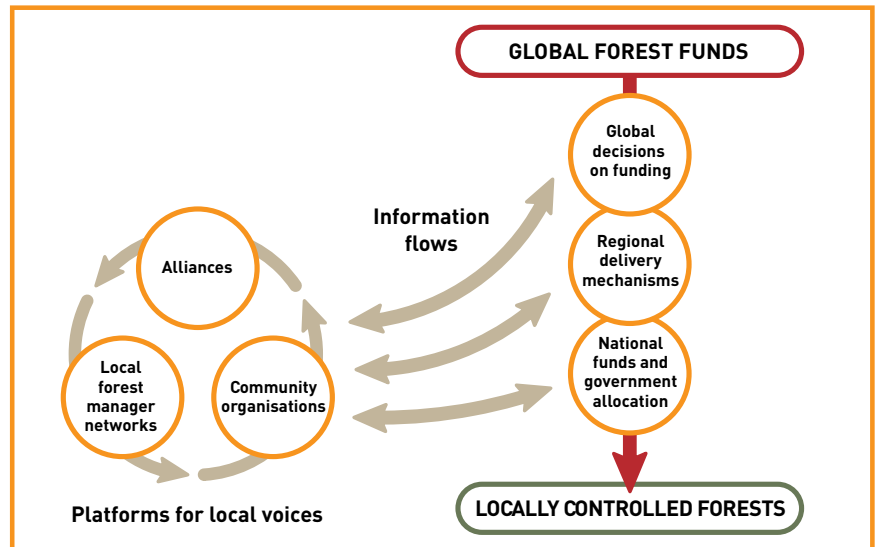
GLOBAL FOREST FUNDS

Global decisions on funding

Regional delivery mechanisms

National funds and government allocation

LOCALLY CONTROLLED FORESTS

Information flows

Alliances

Local forest manager networks

Community organisations

Platforms for local voices